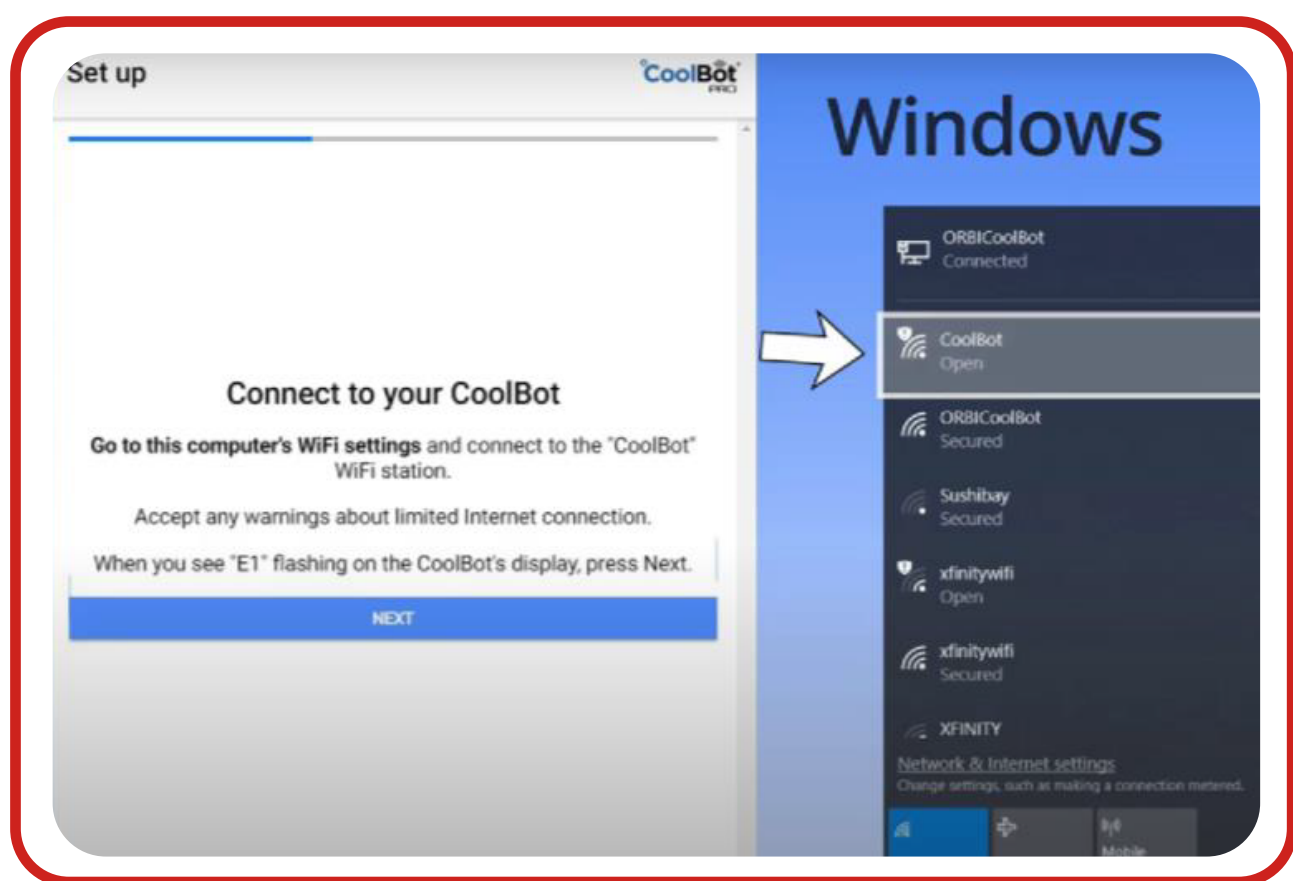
Set up

CoolBot PRO

Connect to your CoolBot

Go to this computer's WiFi settings and connect to the "CoolBot" WiFi station.

Accept any warnings about limited Internet connection.

When you see "E1" flashing on the CoolBot's display, press Next.

NEXT

Windows

ORBICoolBot
Connected

CoolBot
Open

ORBICoolBot
Secured

Sushibay
Secured

xfinitywifi
Open

xfinitywifi
Secured

XFINITY

Network & Internet settings
Change settings, such as making a connection metered.

Mobile